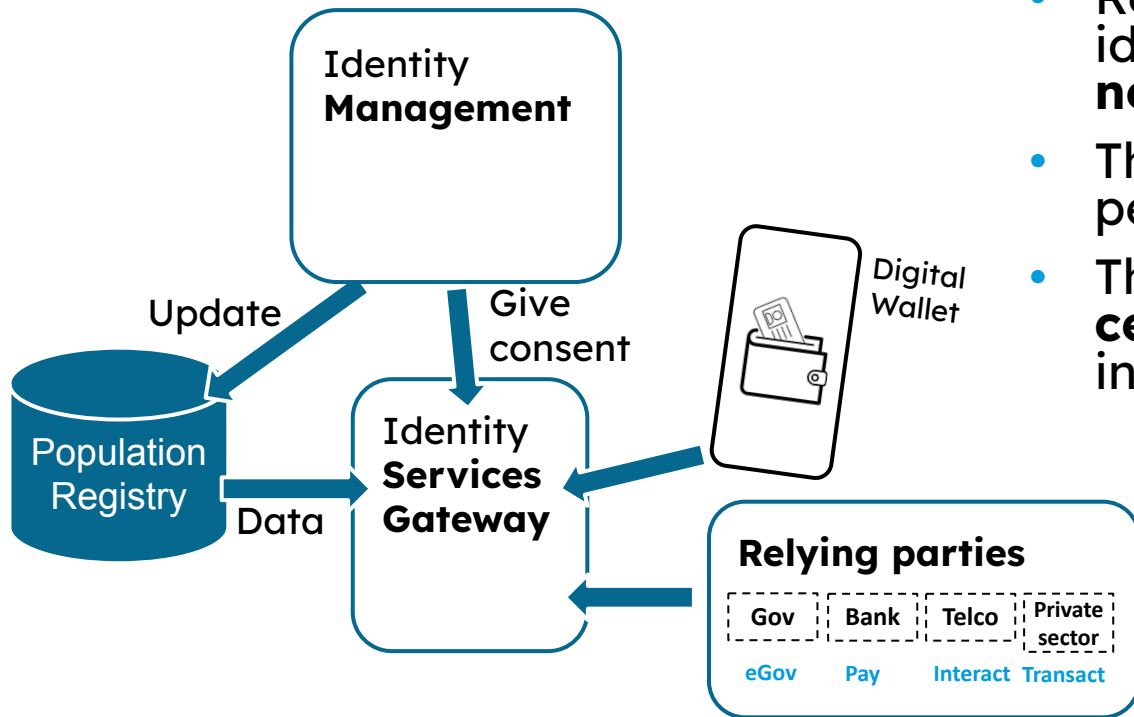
Identity **Management**

Update

Give consent

Population Registry

Data

Identity **Services Gateway**

Digital Wallet

**Relying parties**

Gov

Bank

Telco

Private sector

eGov

Pay

Interact

Transact

• Re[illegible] id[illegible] **ne**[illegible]

• Th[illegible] pe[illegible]

• Th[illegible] **ce**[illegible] in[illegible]